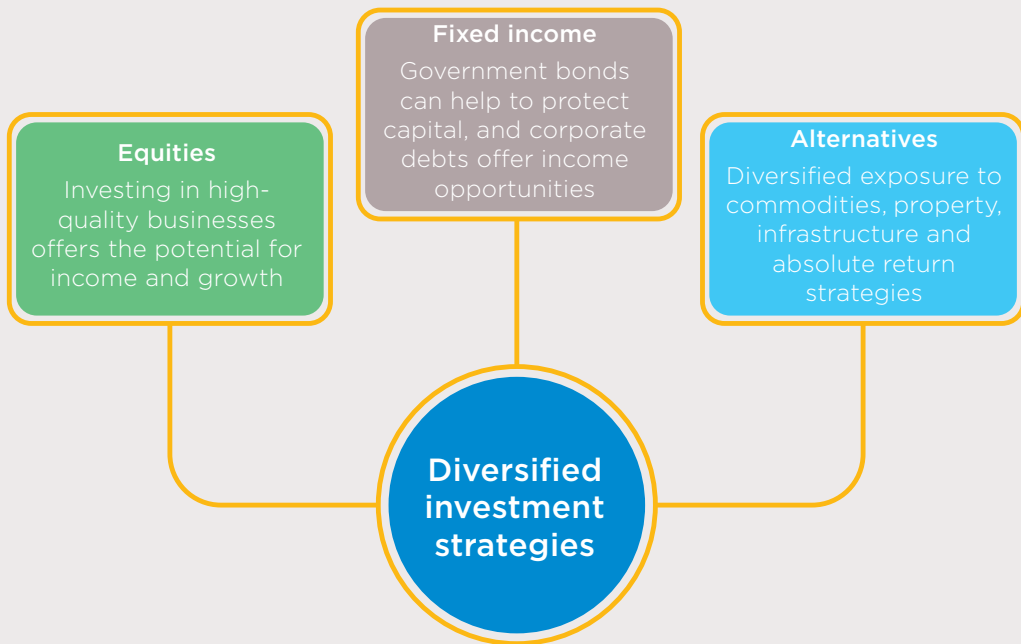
Fixed income
Government bonds can help to protect capital, and corporate debts offer income opportunities

Equities
Investing in high-quality businesses offers the potential for income and growth

Alternatives
Diversified exposure to commodities, property, infrastructure and absolute return strategies

Diversified investment strategies